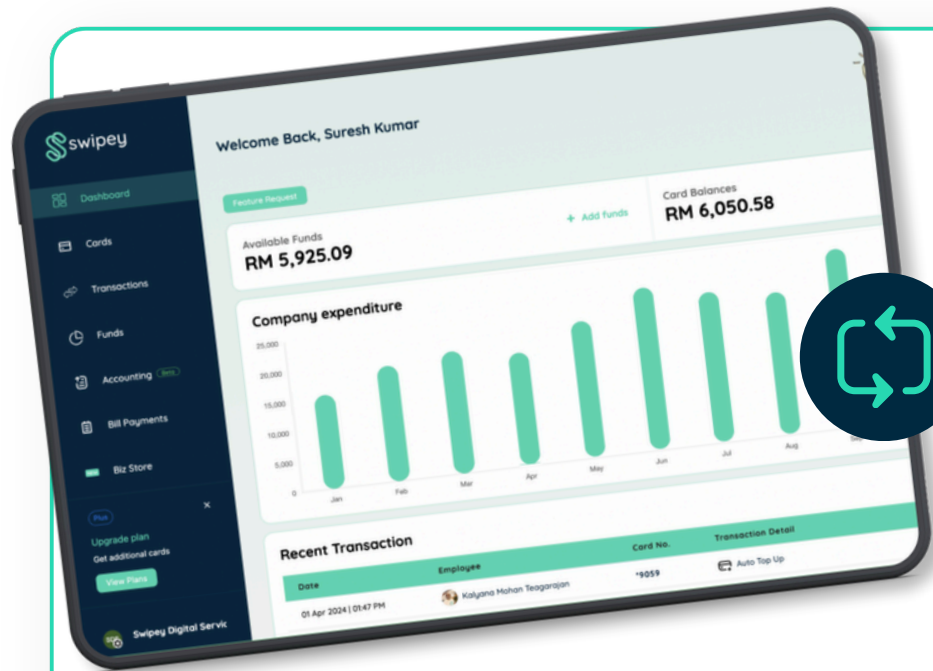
swipey

Dashboard

Cards

Transactions

Funds

Accounting Beta

Bill Payments

Biz Store

Plus

Upgrade plan

Get additional cards

View Plans

Swipey Digital Servic

Welcome Back, Suresh Kumar

Feature Request

Available Funds

RM 5,925.09

+ Add funds

Card Balances

RM 6,050.58

Company expenditure

25,000
20,000
15,000
10,000
5,000
0

Jan Feb Mar Apr May Jun Jul Aug

Recent Transaction

| Date | Employee | Card No. | Transaction Detail |
|---|---|---|---|
| 01 Apr 2024 \| 01:47 PM | Kalyana Mohan Teagarajan | *9059 | Auto Top Up |